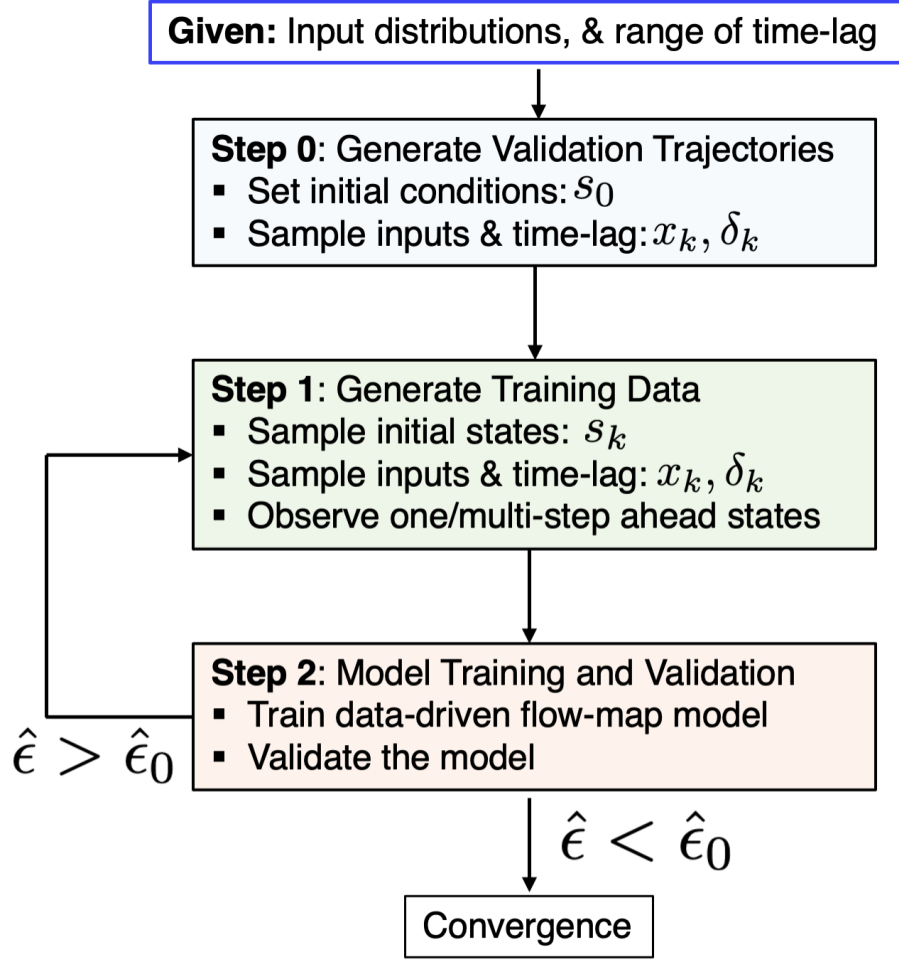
**Given:** Input distributions, & range of time-lag

**Step 0**: Generate Validation Trajectories
▪ Set initial conditions: $s_0$
▪ Sample inputs & time-lag: $x_k, \delta_k$

**Step 1**: Generate Training Data
▪ Sample initial states: $s_k$
▪ Sample inputs & time-lag: $x_k, \delta_k$
▪ Observe one/multi-step ahead states

$\hat{\epsilon} > \hat{\epsilon}_0$

**Step 2**: Model Training and Validation
▪ Train data-driven flow-map model
▪ Validate the model

$\hat{\epsilon} < \hat{\epsilon}_0$

Convergence